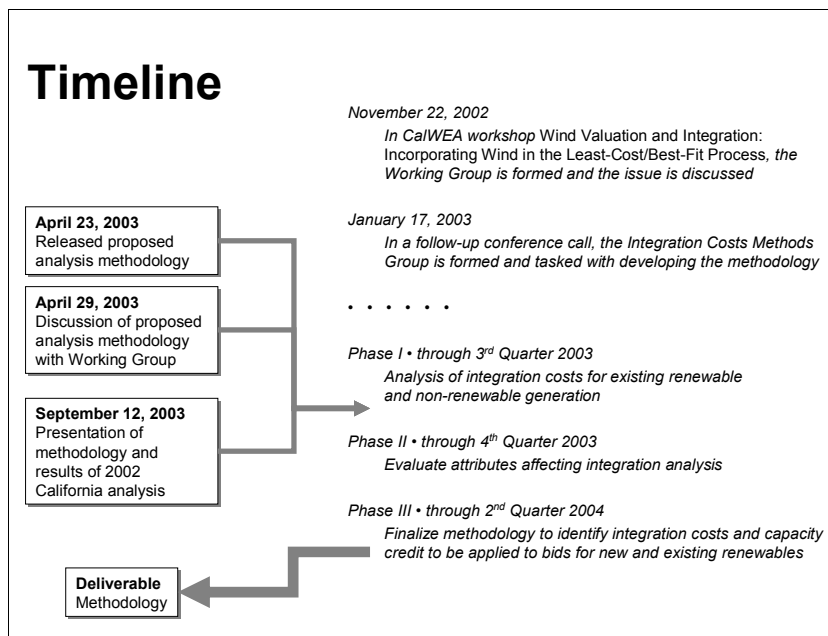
Timeline

November 22, 2002

In CalWEA workshop Wind Valuation and Integration: Incorporating Wind in the Least-Cost/Best-Fit Process, the Working Group is formed and the issue is discussed

January 17, 2003

In a follow-up conference call, the Integration Costs Methods Group is formed and tasked with developing the methodology

• • • • • •

Phase I • through 3$^{rd}$ Quarter 2003

Analysis of integration costs for existing renewable and non-renewable generation

Phase II • through 4$^{th}$ Quarter 2003

Evaluate attributes affecting integration analysis

Phase III • through 2$^{nd}$ Quarter 2004

Finalize methodology to identify integration costs and capacity credit to be applied to bids for new and existing renewables

April 23, 2003
Released proposed analysis methodology

April 29, 2003
Discussion of proposed analysis methodology with Working Group

September 12, 2003
Presentation of methodology and results of 2002 California analysis

Deliverable
Methodology